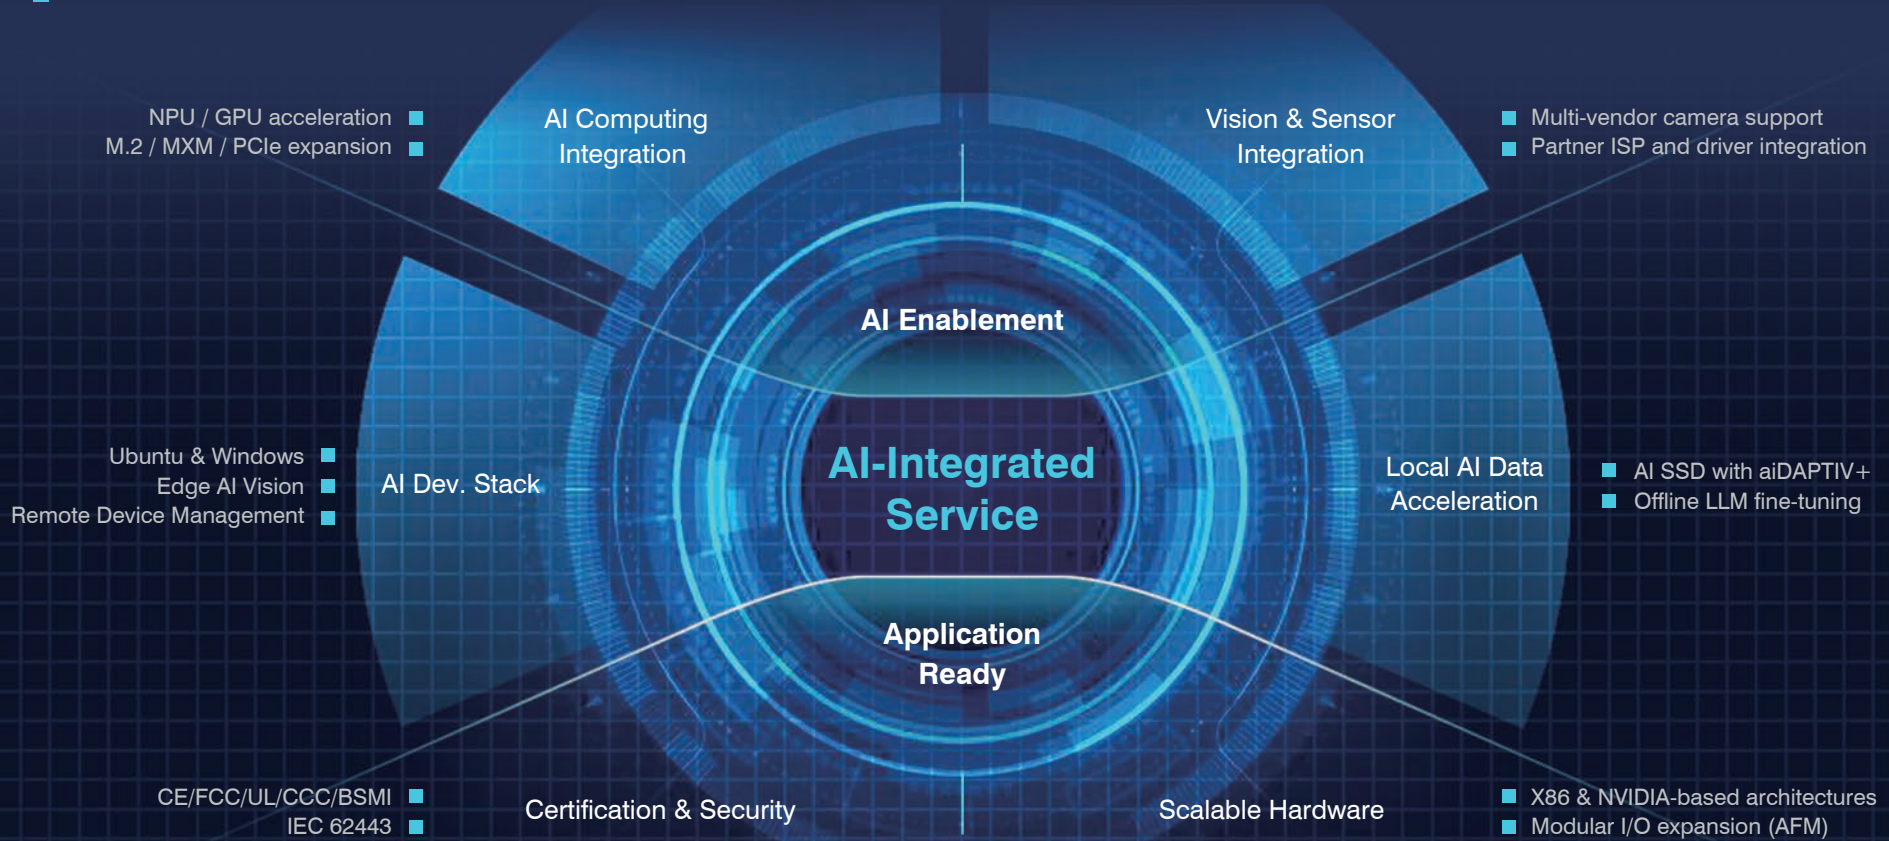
NPU / GPU acceleration
M.2 / MXM / PCIe expansion

AI Computing Integration

Vision & Sensor Integration

Multi-vendor camera support
Partner ISP and driver integration

AI Enablement

Ubuntu & Windows
Edge AI Vision
Remote Device Management

AI Dev. Stack

AI-Integrated Service

Local AI Data Acceleration

AI SSD with aiDAPTIV+
Offline LLM fine-tuning

Application Ready

CE/FCC/UL/CCC/BSMI
IEC 62443

Certification & Security

Scalable Hardware

X86 & NVIDIA-based architectures
Modular I/O expansion (AFM)